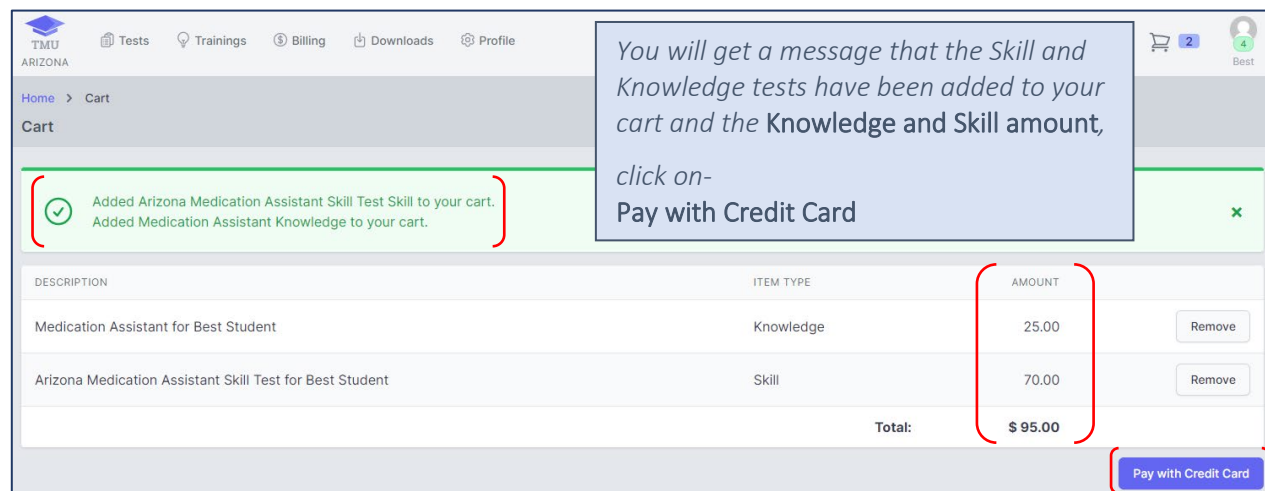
TMU
ARIZONA

Tests Trainings Billing Downloads Profile

2

4
Best

Home > Cart

Cart

You will get a message that the Skill and Knowledge tests have been added to your cart and the Knowledge and Skill amount,

click on-
Pay with Credit Card

Added Arizona Medication Assistant Skill Test Skill to your cart.
Added Medication Assistant Knowledge to your cart.

×

| DESCRIPTION | ITEM TYPE | AMOUNT | |
|---|---|---|---|
| Medication Assistant for Best Student | Knowledge | 25.00 | Remove |
| Arizona Medication Assistant Skill Test for Best Student | Skill | 70.00 | Remove |
| | Total: | $ 95.00 | |

Pay with Credit Card